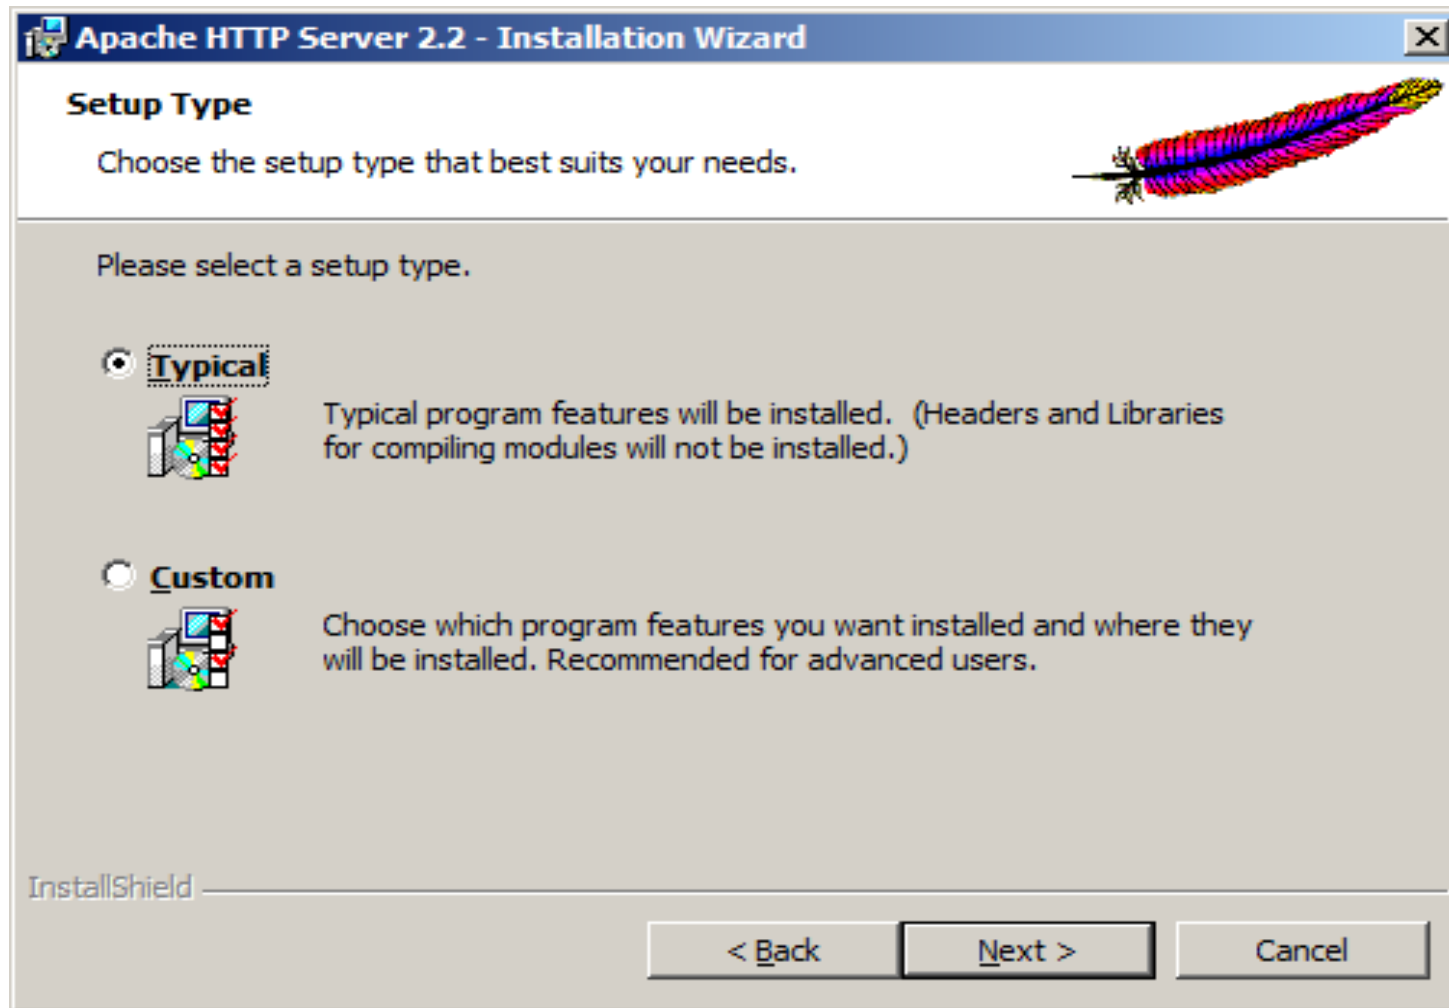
Apache HTTP Server 2.2 - Installation Wizard

Setup Type

Choose the setup type that best suits your needs.

Please select a setup type.

Typical

Typical program features will be installed. (Headers and Libraries for compiling modules will not be installed.)

Custom

Choose which program features you want installed and where they will be installed. Recommended for advanced users.

InstallShield

< Back

Next >

Cancel